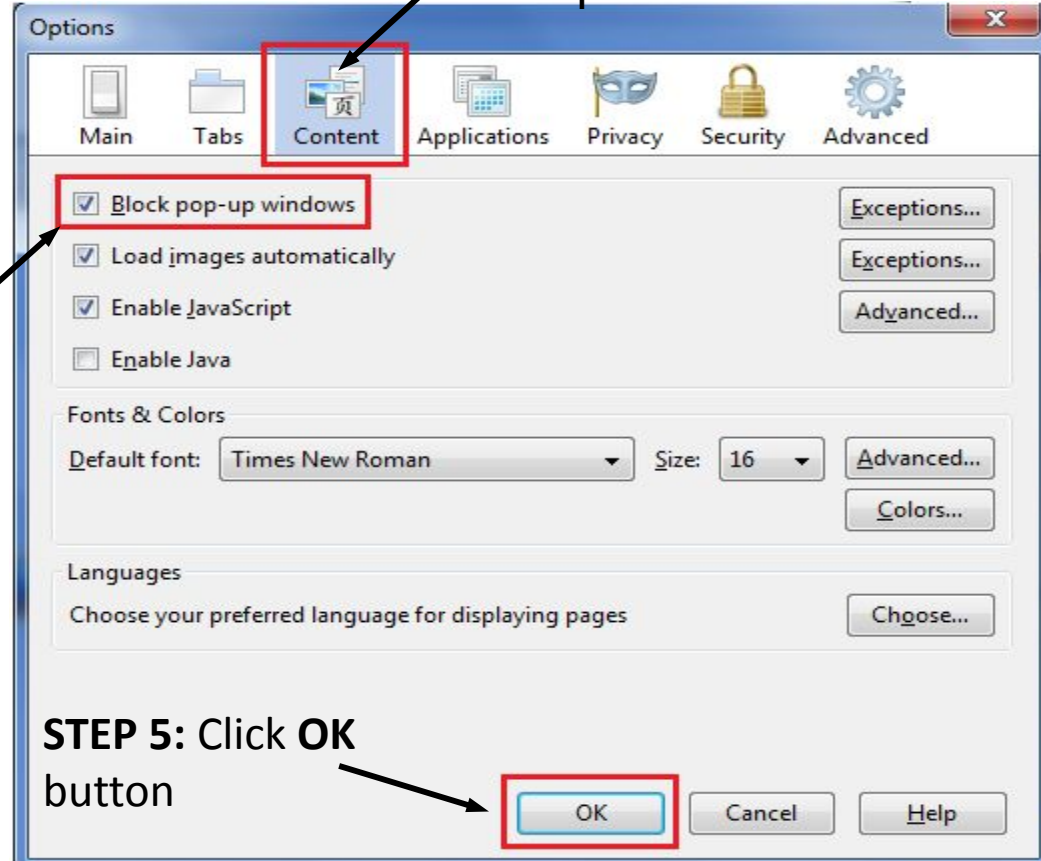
Options

Main Tabs Content Applications Privacy Security Advanced

Block pop-up windows
Exceptions...
Load images automatically
Exceptions...
Enable JavaScript
Advanced...
Enable Java

Fonts & Colors
Default font: Times New Roman
Size: 16
Advanced...
Colors...

Languages
Choose your preferred language for displaying pages
Choose...

**STEP 5:** Click **OK** button

OK
Cancel
Help